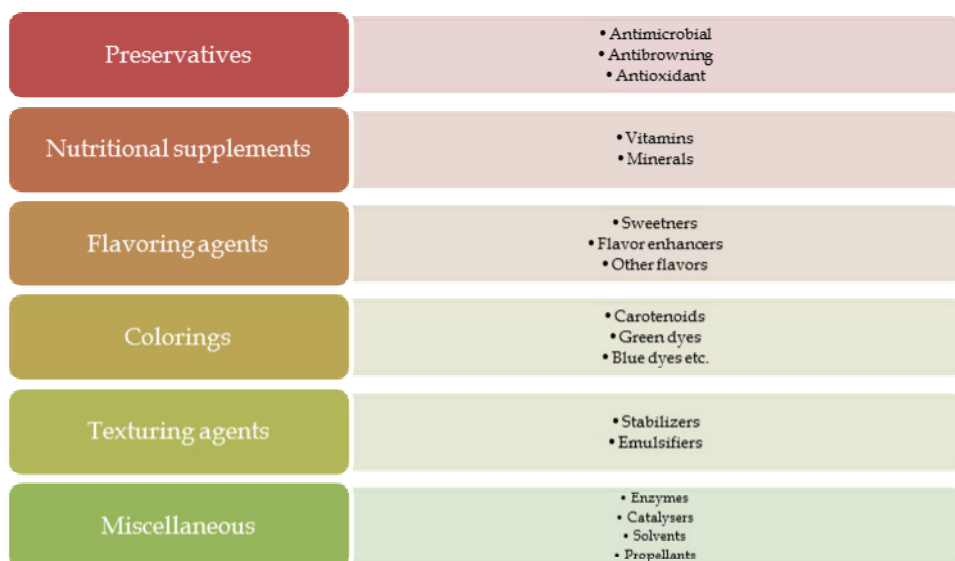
Preservatives

• Antimicrobial
• Antibrowning
• Antioxidant

Nutritional supplements

• Vitamins
• Minerals

Flavoring agents

• Sweetners
• Flavor enhancers
• Other flavors

Colorings

• Carotenoids
• Green dyes
• Blue dyes etc.

Texturing agents

• Stabilizers
• Emulsifiers

Miscellaneous

• Enzymes
• Catalysers
• Solvents
• Propellants